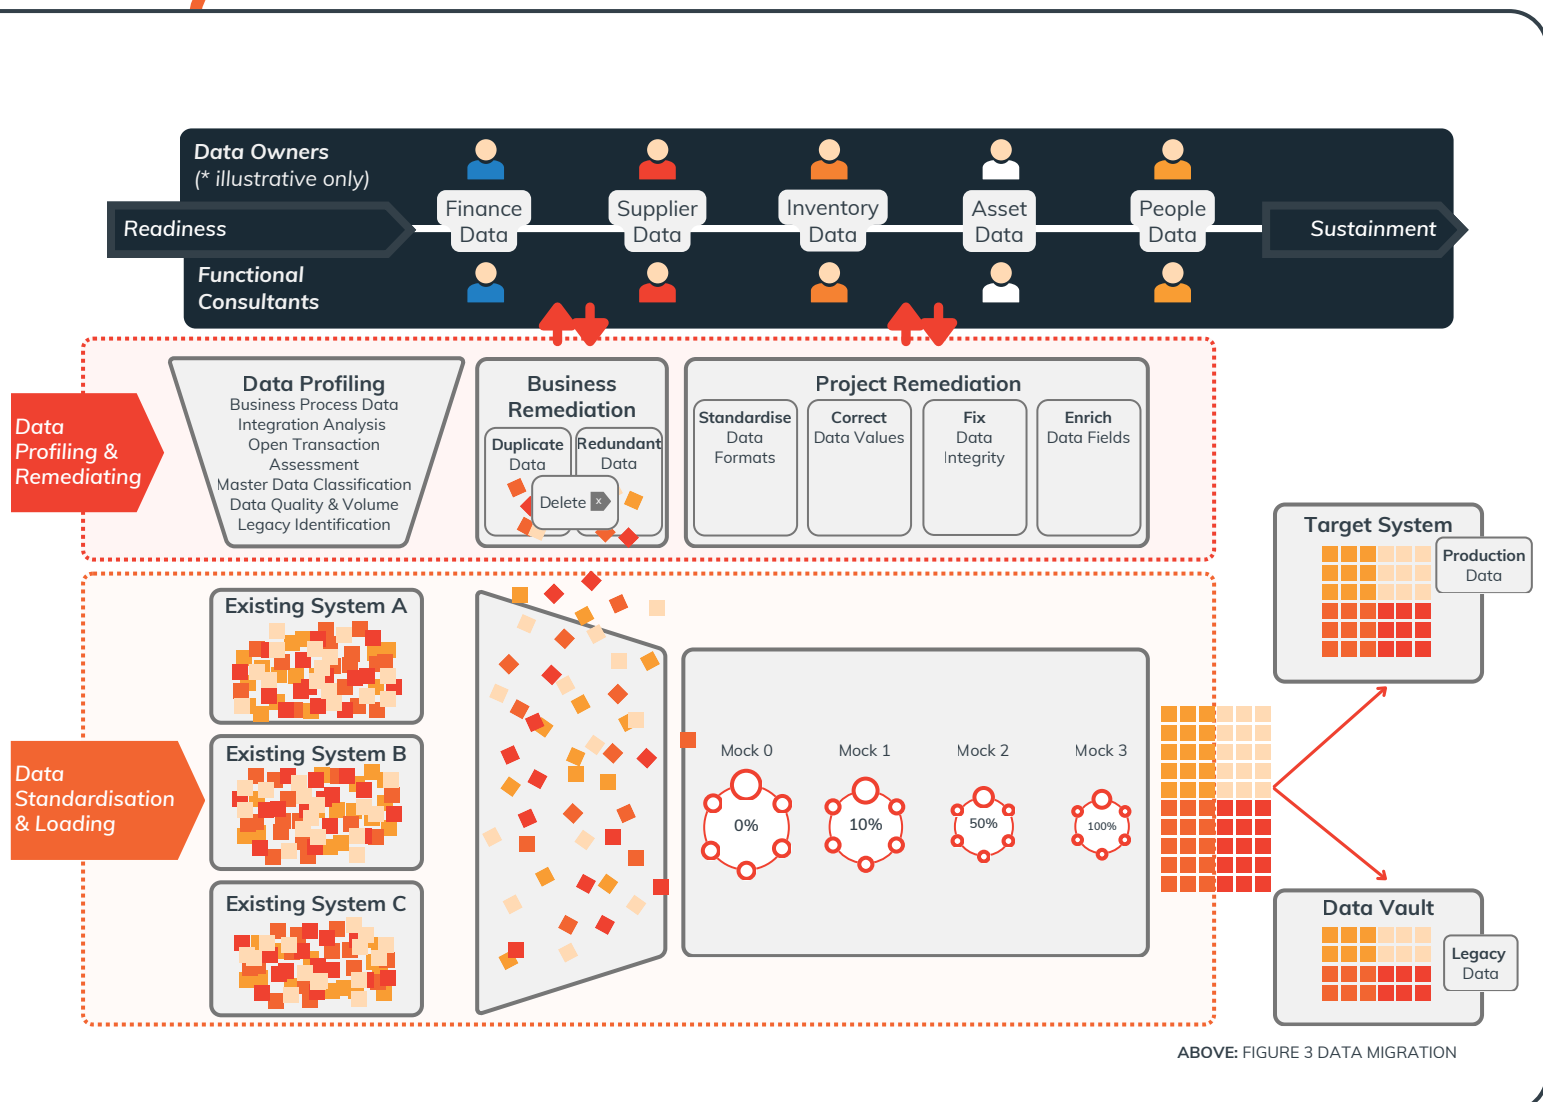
Data Owners
(* illustrative only)

Readiness

Finance Data

Supplier Data

Inventory Data

Asset Data

People Data

Sustainment

Functional Consultants

Data Profiling & Remediating

Data Profiling
Business Process Data
Integration Analysis
Open Transaction Assessment
Master Data Classification
Data Quality & Volume
Legacy Identification

Business Remediation

Duplicate Data

Redundant Data

Delete

Project Remediation

Standardise Data Formats

Correct Data Values

Fix Data Integrity

Enrich Data Fields

Data Standardisation & Loading

Existing System A

Existing System B

Existing System C

Mock 0
0%

Mock 1
10%

Mock 2
50%

Mock 3
100%

Target System

Production Data

Data Vault

Legacy Data

ABOVE: FIGURE 3 DATA MIGRATION